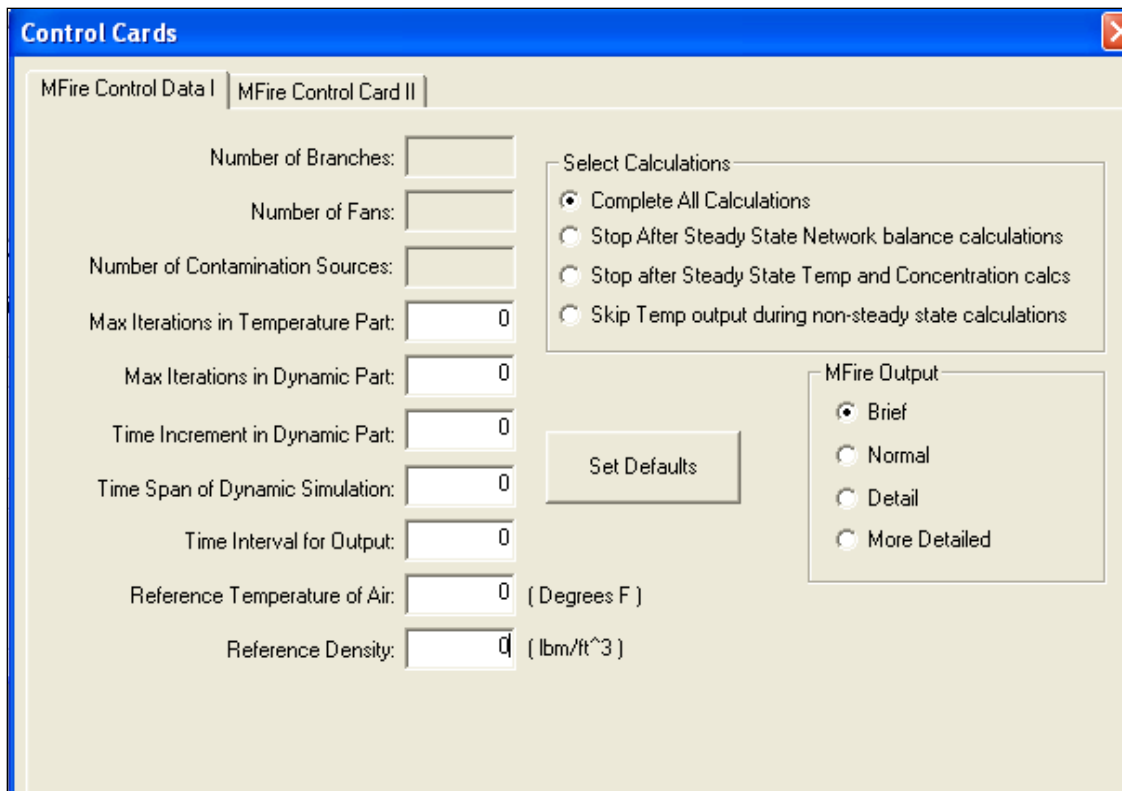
Control Cards

MFire Control Data I | MFire Control Card II

Number of Branches:

Number of Fans:

Number of Contamination Sources:

Max Iterations in Temperature Part: 0

Max Iterations in Dynamic Part: 0

Time Increment in Dynamic Part: 0

Time Span of Dynamic Simulation: 0

Time Interval for Output: 0

Reference Temperature of Air: 0 ( Degrees F )

Reference Density: 0 ( lbm/ft^3 )

Select Calculations
Complete All Calculations
Stop After Steady State Network balance calculations
Stop after Steady State Temp and Concentration calcs
Skip Temp output during non-steady state calculations

Set Defaults

MFire Output
Brief
Normal
Detail
More Detailed